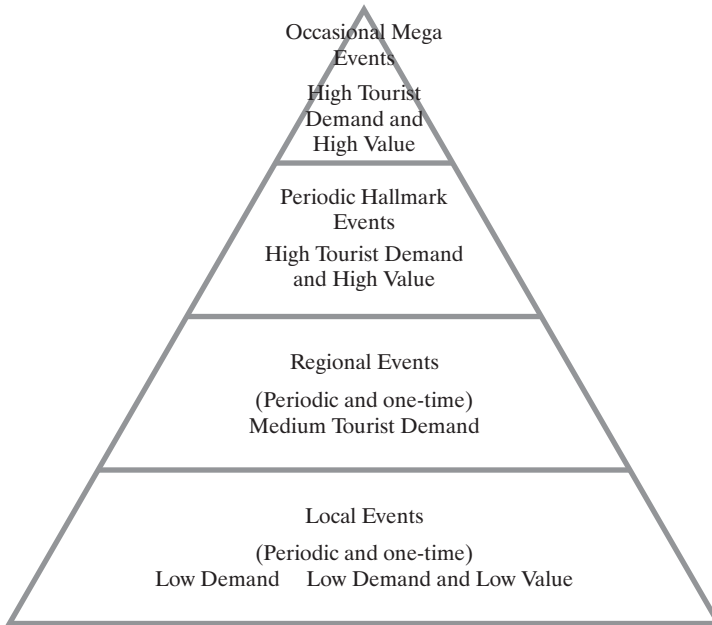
Occasional Mega Events

High Tourist Demand and High Value

Periodic Hallmark Events

High Tourist Demand and High Value

Regional Events

(Periodic and one-time)
Medium Tourist Demand

Local Events

(Periodic and one-time)
Low Demand Low Demand and Low Value